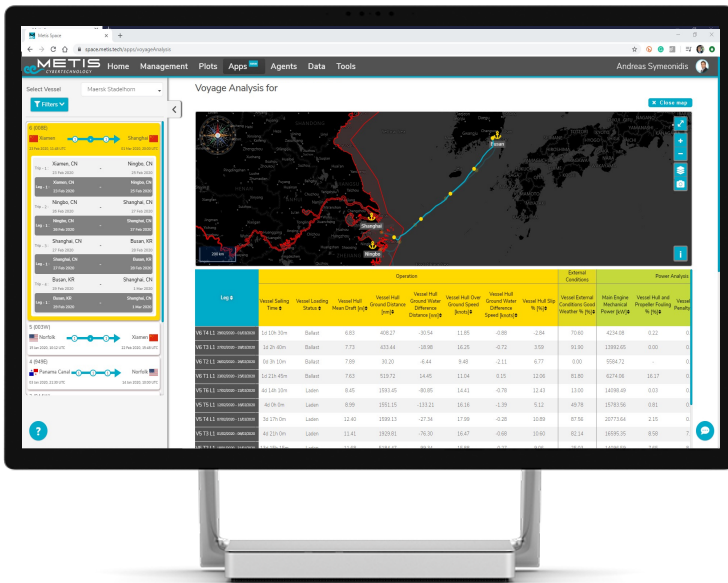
Metis Space
space.metis.tech/apps/voyageAnalysis

METIS CYBERTECHNOLOGY
Home Management Plots Apps Agents Data Tools
Andreas Symeonidis

Select Vessel
Maersk Stadelhorn
Filters

6 (00B)
Xiamen
Shanghai

Xiamen, CN
Ningbo, CN
Ningbo, CN
Shanghai, CN
Shanghai, CN
Busan, KR
Busan, KR
Shanghai, CN

5 (003W)
Norfolk
Xiamen

4 (948E)
Panama Canal
Norfolk

Voyage Analysis for

Close map

Busan
Shanghai
Ningbo

| Leg | Operation | | | | | | | | External Conditions | Power Analysis | | |
|---|---|---|---|---|---|---|---|---|---|---|---|---|
| | Vessel Sailing Time | Vessel Loading Status | Vessel Hull Mean Draft [m] | Vessel Hull Ground Distance [nm] | Vessel Hull Ground Water Difference Distance [nm] | Vessel Hull Over Ground Speed [knots] | Vessel Hull Ground Water Difference Speed [knots] | Vessel Hull Slip % [%] | Vessel External Conditions Good Weather % [%] | Main Engine Mechanical Power [kW] | Vessel Hull and Propeller Fouling % [%] | Vessel Penalty |
| V6 T4 L1 | 1d 10h 30m | Ballast | 6.83 | 408.27 | -30.54 | 11.85 | -0.88 | -2.94 | 70.60 | 4224.98 | 0.22 | 0 |
| V6 T3 L1 | 1d 2h 40m | Ballast | 7.73 | 423.44 | -18.98 | 16.25 | -0.72 | 3.59 | 91.90 | 13992.65 | 0.00 | 0 |
| V6 T2 L1 | 0d 3h 10m | Ballast | 7.89 | 30.20 | -6.44 | 9.48 | -2.11 | 6.77 | 0.00 | 5584.72 | - | 0 |
| V6 T1 L1 | 1d 21h 45m | Ballast | 7.63 | 519.72 | 14.45 | 11.04 | 0.15 | 12.06 | 81.80 | 8274.96 | 16.17 | 0 |
| V5 T6 L1 | 4d 14h 15m | Laden | 8.45 | 1593.45 | -80.95 | 14.41 | -0.78 | 12.43 | 13.00 | 14088.49 | 0.03 | 0 |
| V5 T5 L1 | 4d 0h 0m | Laden | 8.89 | 1551.15 | -133.21 | 16.16 | -1.39 | 5.12 | 49.78 | 15783.56 | 0.81 | 0 |
| V5 T4 L1 | 1d 17h 0m | Laden | 12.40 | 1539.13 | -27.34 | 17.99 | -0.28 | 10.69 | 67.56 | 16773.64 | 2.15 | 0 |
| V5 T3 L1 | 4d 22h 0m | Laden | 11.41 | 1929.81 | -76.30 | 16.47 | -0.69 | 10.40 | 82.14 | 16595.35 | 8.59 | 0 |